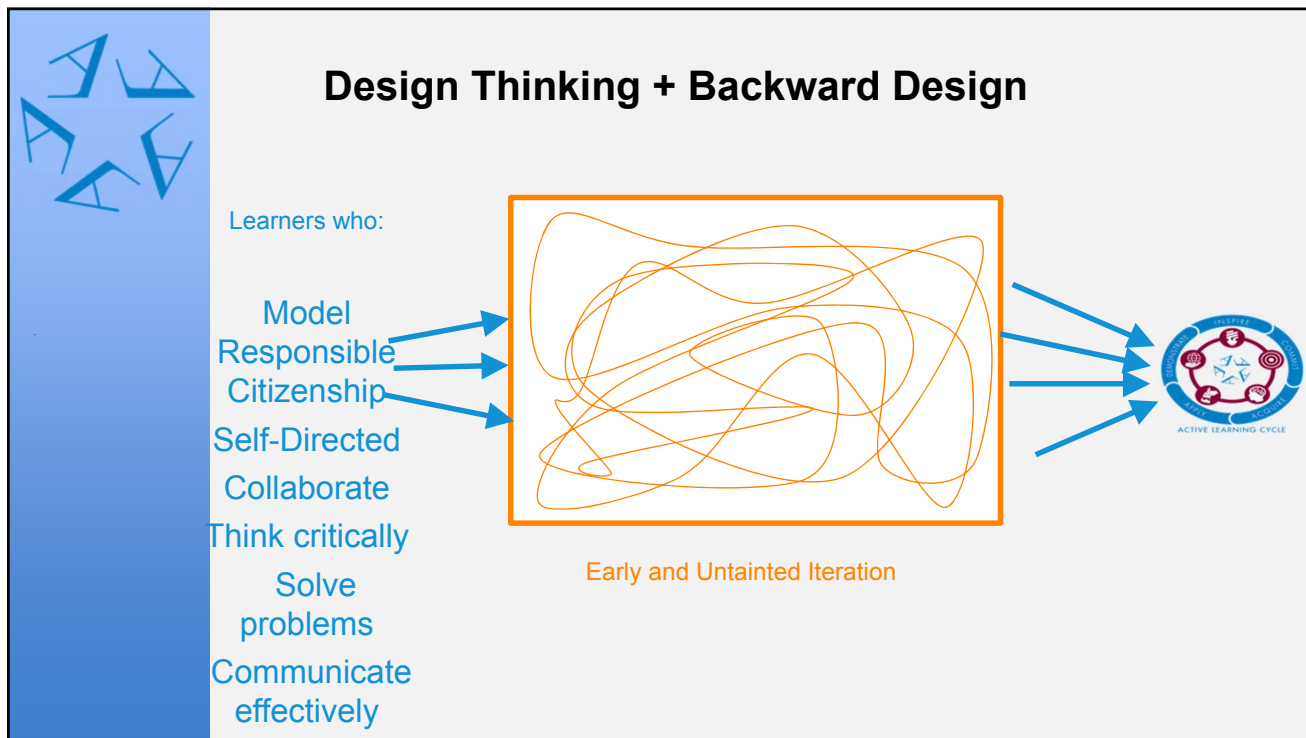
Design Thinking + Backward Design

Learners who:

Model Responsible Citizenship

Self-Directed

Collaborate

Think critically

Solve problems

Communicate effectively

Early and Untainted Iteration

INSPIRE
COMMIT
ACQUIRE
APPLY
DEMONSTRATE
ACTIVE LEARNING CYCLE